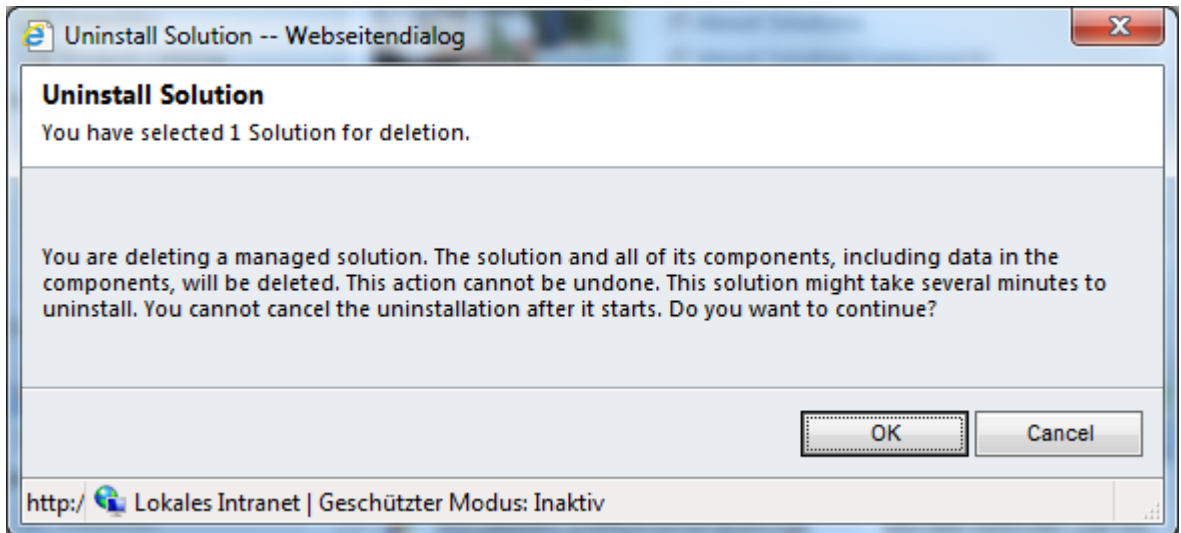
Uninstall Solution -- Webseitendialog

Uninstall Solution

You have selected 1 Solution for deletion.

You are deleting a managed solution. The solution and all of its components, including data in the components, will be deleted. This action cannot be undone. This solution might take several minutes to uninstall. You cannot cancel the uninstallation after it starts. Do you want to continue?

OK

Cancel

http:/ Lokales Intranet | Geschützter Modus: Inaktiv